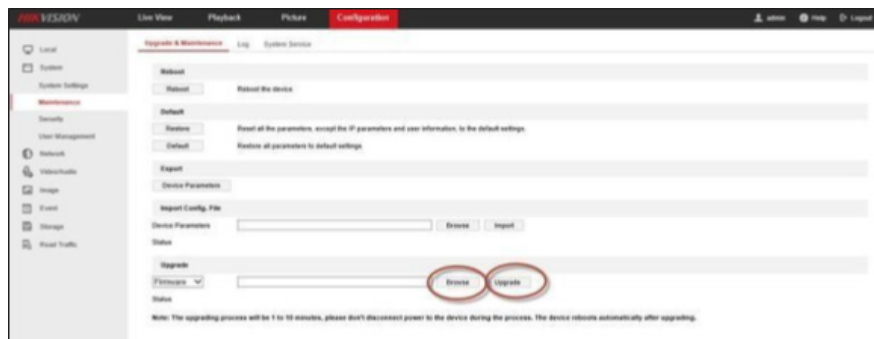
HIKVISION
Live View
Playback
Picture
Configuration
admin
Help
Logout

Local
System
System Settings
Maintenance
Security
User Management
Network
Video/Audio
Image
Event
Storage
Road Traffic

Upgrade & Maintenance
Log
System Service

Reboot
Reboot
Reboot the device.

Default
Restore
Reset all the parameters, except the IP parameters and user information, to the default settings.
Default
Restore all parameters to default settings.

Export
Device Parameters

Import Config. File
Device Parameters
Browse
Import
Status

Upgrade
Firmware
Browse
Upgrade
Status

Note: The upgrading process will be 1 to 10 minutes, please don't disconnect power to the device during the process. The device reboots automatically after upgrading.